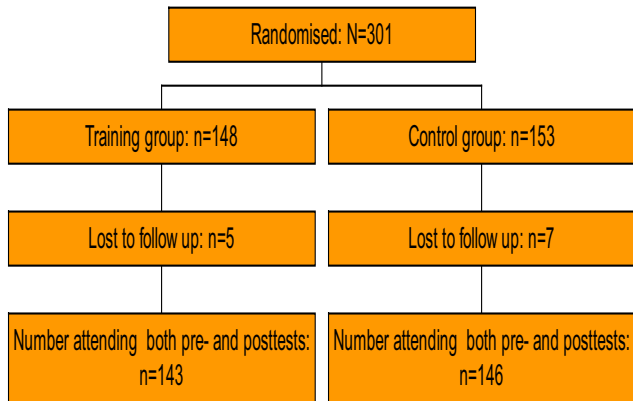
Randomised: N=301

Training group: n=148

Control group: n=153

Lost to follow up: n=5

Lost to follow up: n=7

Number attending both pre- and posttests: n=143

Number attending both pre- and posttests: n=146